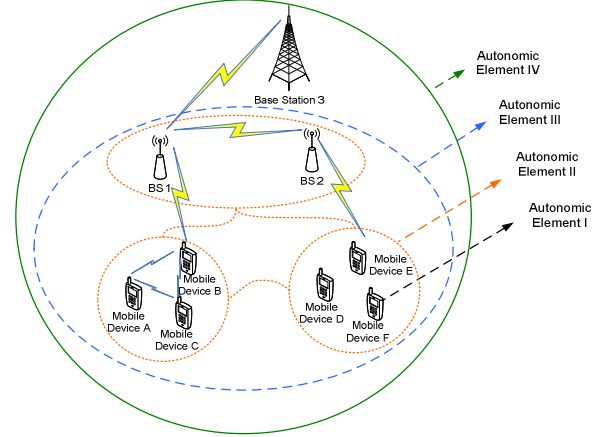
Base Station 3

Autonomic Element IV

Autonomic Element III

Autonomic Element II

Autonomic Element I

BS 1

BS 2

Mobile Device B

Mobile Device A

Mobile Device C

Mobile Device E

Mobile Device D

Mobile Device F